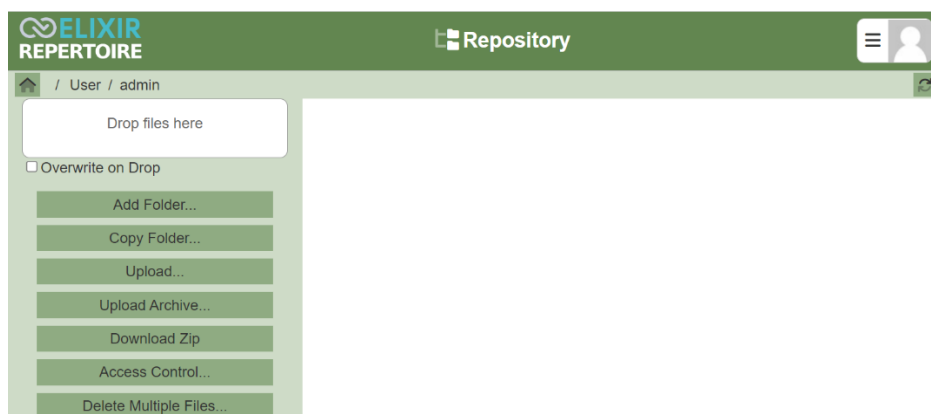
ELIXIR
REPERTOIRE

Repository

/ User / admin

Drop files here

Overwrite on Drop

Add Folder...

Copy Folder...

Upload...

Upload Archive...

Download Zip

Access Control...

Delete Multiple Files...